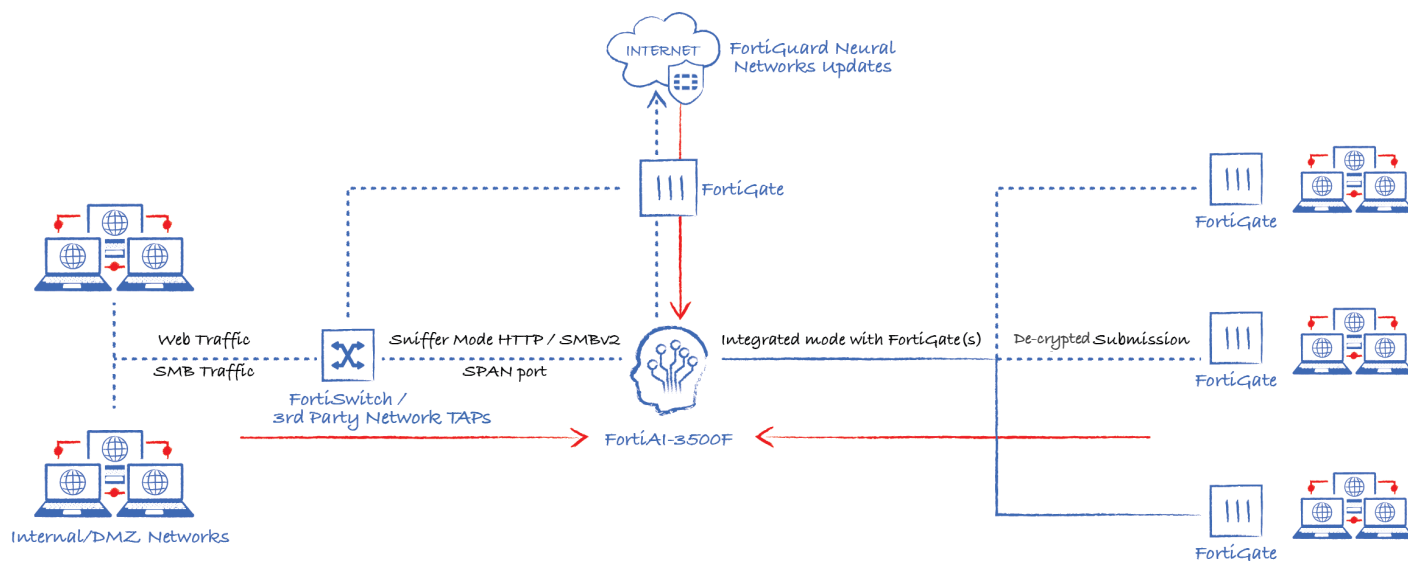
INTERNET

FortiGuard Neural Networks Updates

FortiGate

FortiGate

Web Traffic

SMB Traffic

Sniffer Mode HTTP / SMBv2

SPAN port

Integrated mode with FortiGate(s)

De-crypted Submission

FortiGate

FortiSwitch / 3rd Party Network TAPs

FortiAI-3500F

Internal/DMZ Networks

FortiGate